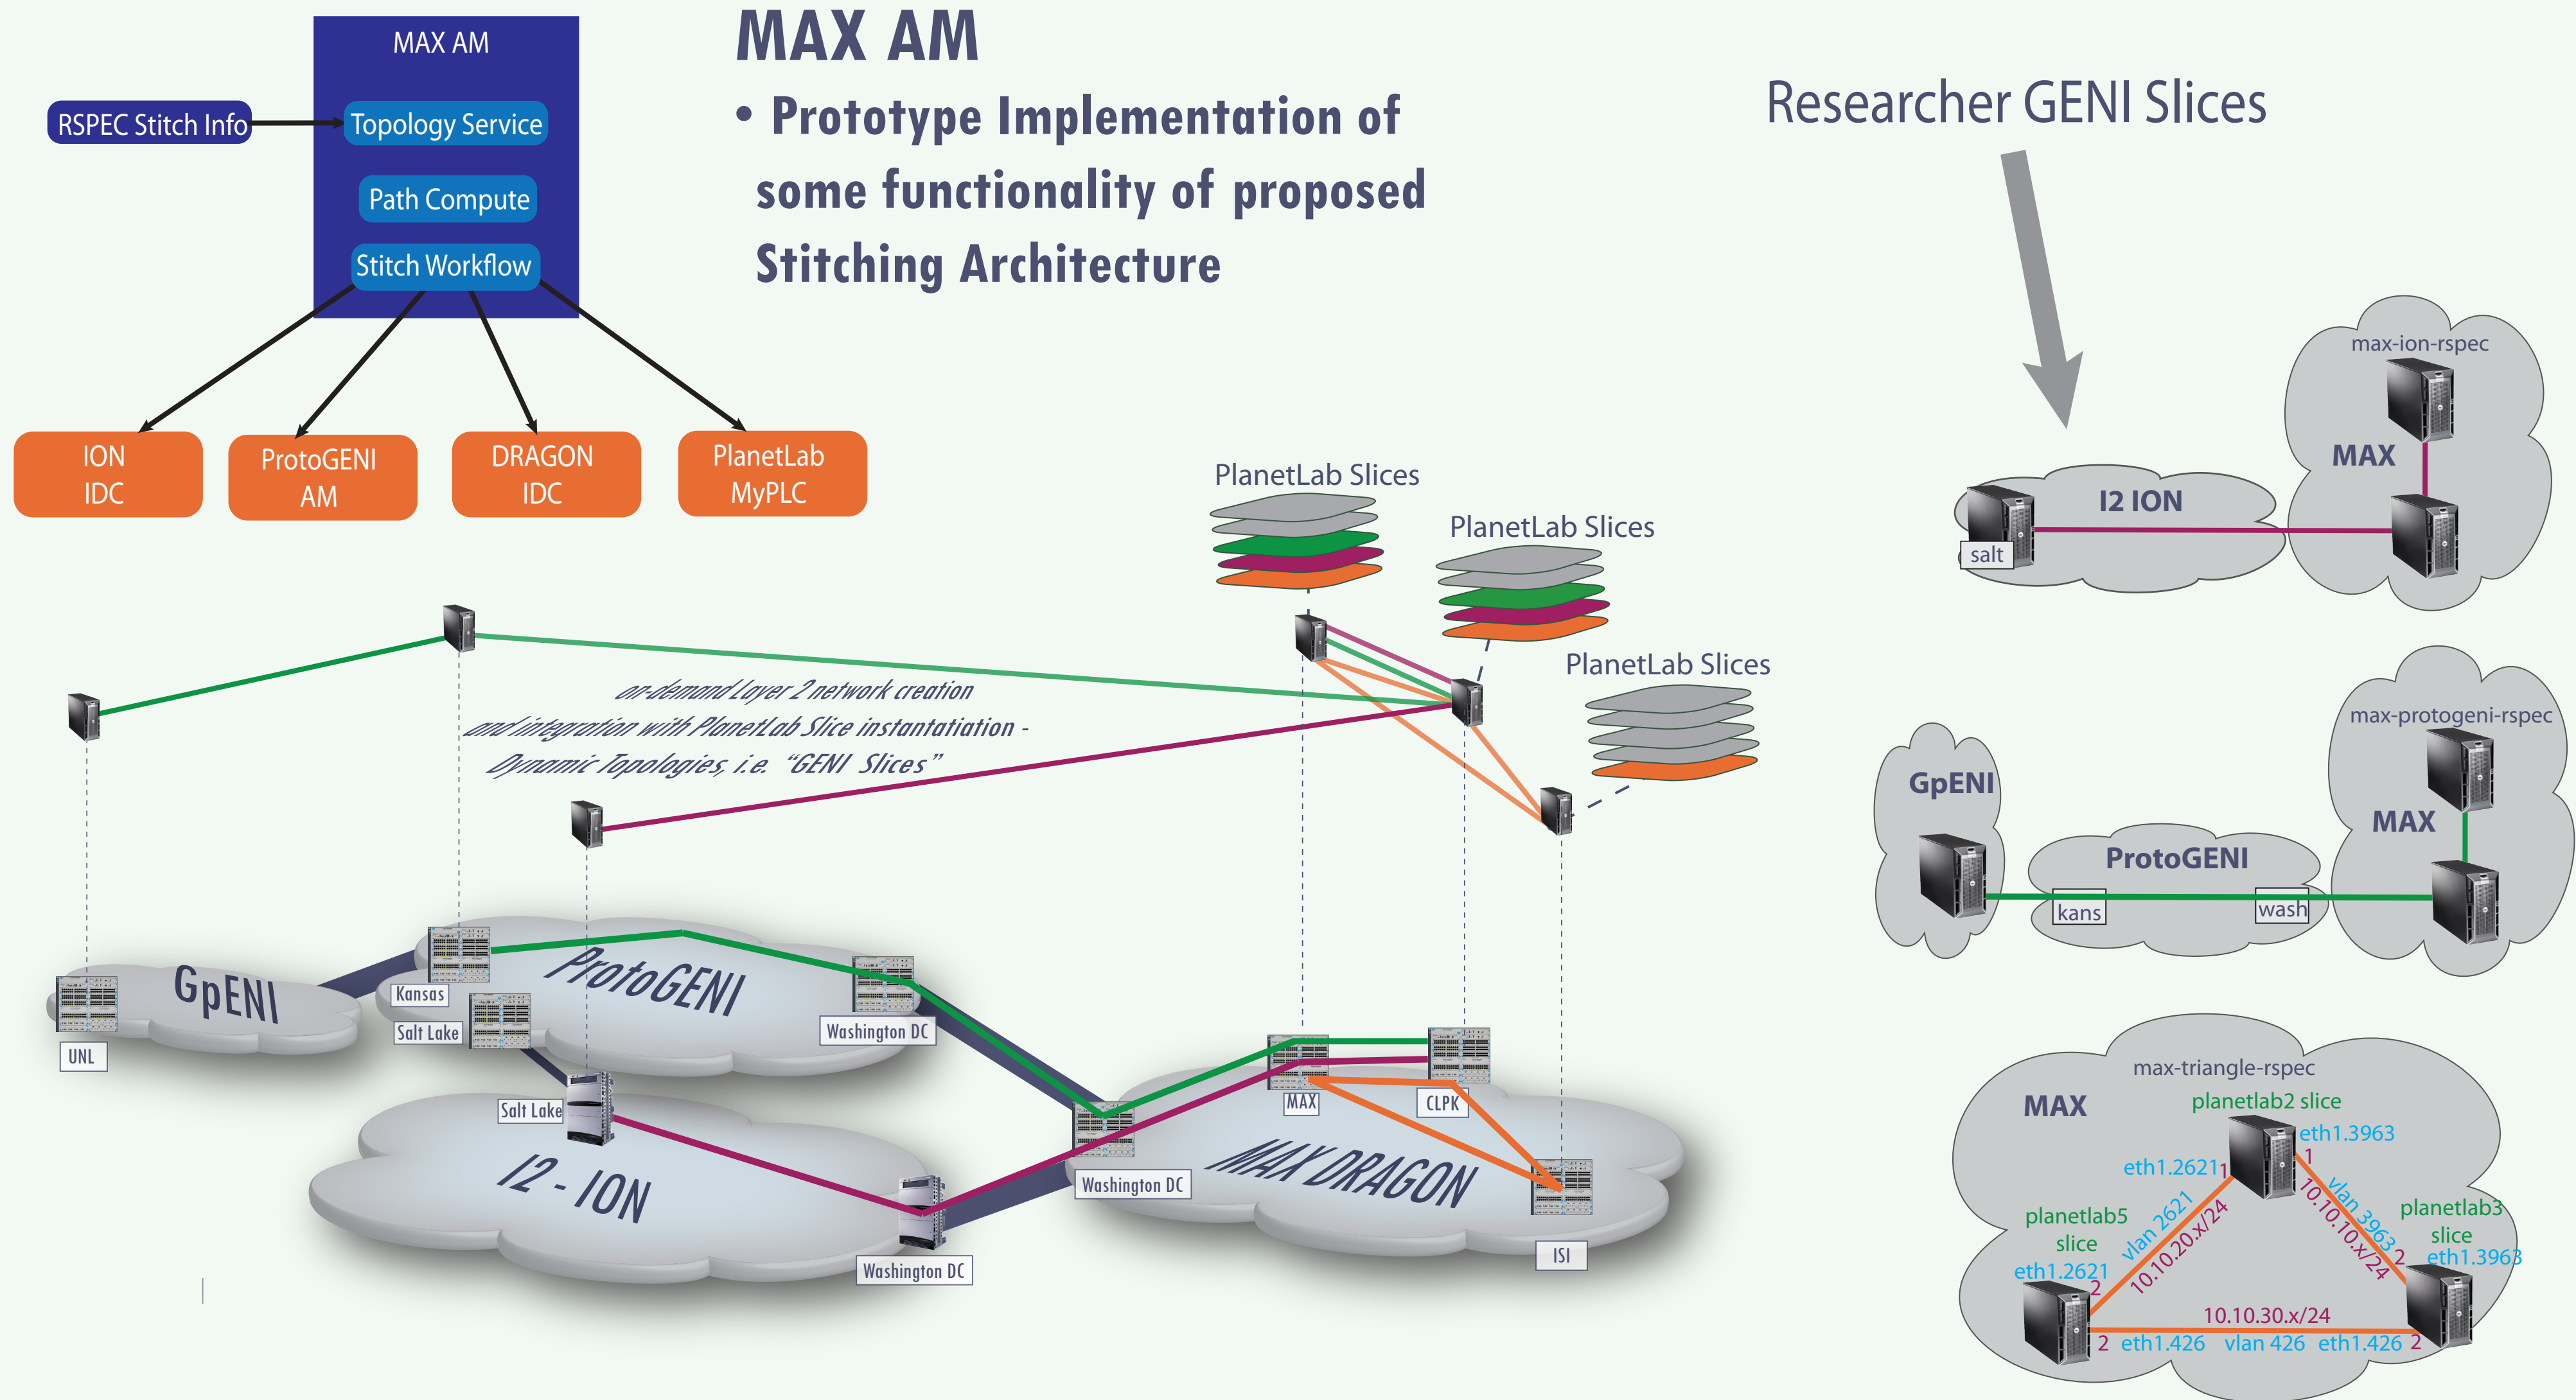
MAX AM

RSPEC Stitch Info

Topology Service

Path Compute

Stitch Workflow

ION IDC

ProtoGENI AM

DRAGON IDC

PlanetLab MyPLC

MAX AM

• Prototype Implementation of some functionality of proposed Stitching Architecture

Researcher GENI Slices

PlanetLab Slices

PlanetLab Slices

PlanetLab Slices

on-demand Layer 2 network creation and integration with PlanetLab Slice instantiation - Dynamic Topologies, i.e. "GENI Slices"

GpENI

UNL

Kansas

Salt Lake

ProtoGENI

Washington DC

Salt Lake

I2 - ION

Washington DC

Washington DC

MAX

CLPK

MAX DRAGON

ISI

max-ion-rspec

MAX

I2 ION

salt

max-protogeni-rspec

GpENI

MAX

ProtoGENI

kans

wash

max-triangle-rspec

MAX

planetlab2 slice

eth1.3963

eth1.2621

1

1

vlan 2621

10.10.20.x/24

vlan 3963

10.10.10.x/24

planetlab5 slice

planetlab3 slice

eth1.3963

eth1.2621

2

2

10.10.30.x/24

2 eth1.426 vlan 426 eth1.426 2